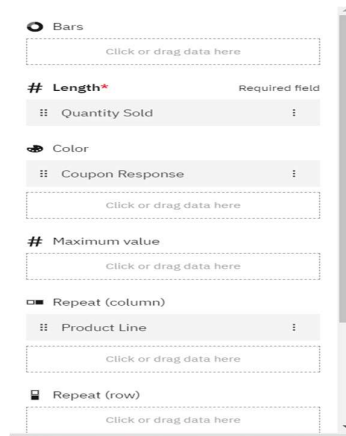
Bars

Click or drag data here

# Length*

Required field

Quantity Sold

Color

Coupon Response

Click or drag data here

# Maximum value

Click or drag data here

Repeat (column)

Product Line

Click or drag data here

Repeat (row)

Click or drag data here